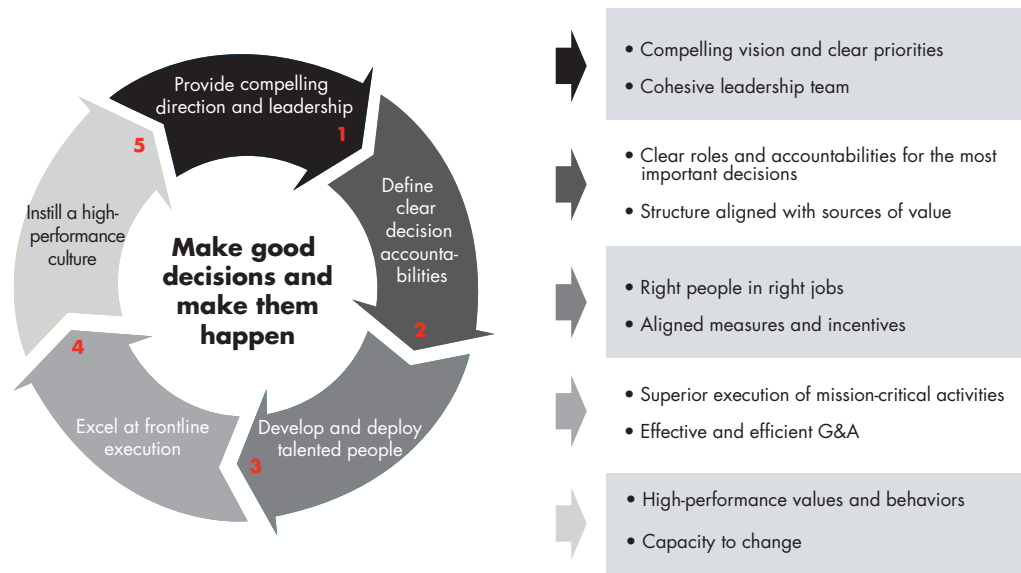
Provide compelling direction and leadership
1

Define clear decision accountabilities
2

Develop and deploy talented people
3

Excel at frontline execution
4

Instill a high-performance culture
5

Make good decisions and make them happen

• Compelling vision and clear priorities
• Cohesive leadership team

• Clear roles and accountabilities for the most important decisions
• Structure aligned with sources of value

• Right people in right jobs
• Aligned measures and incentives

• Superior execution of mission-critical activities
• Effective and efficient G&A

• High-performance values and behaviors
• Capacity to change